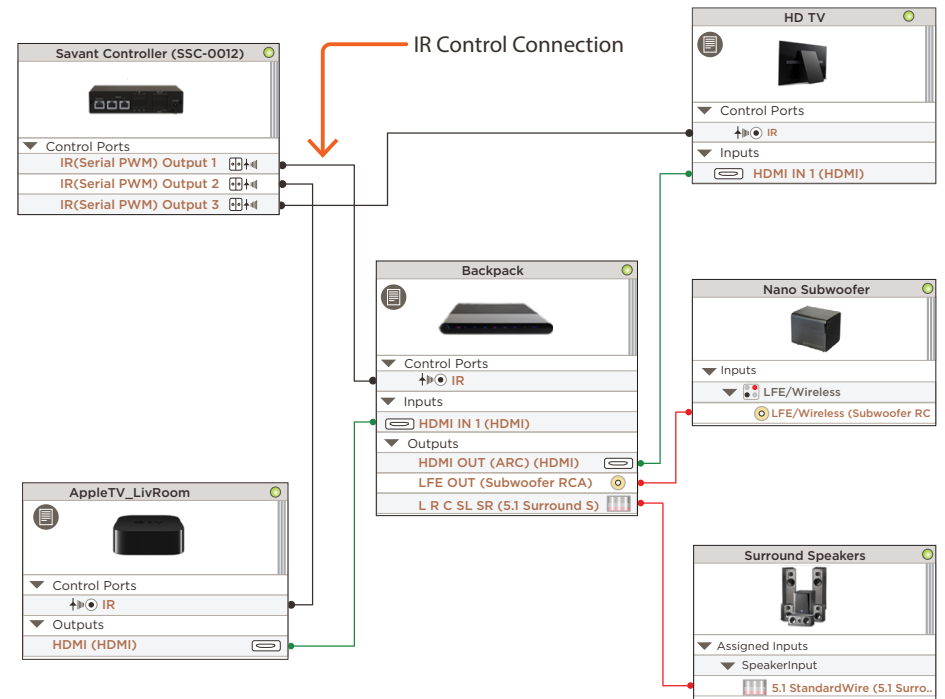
IR Control Connection

Savant Controller (SSC-0012)
Control Ports
IR(Serial PWM) Output 1
IR(Serial PWM) Output 2
IR(Serial PWM) Output 3

HD TV
Control Ports
IR
Inputs
HDMI IN 1 (HDMI)

Backpack
Control Ports
IR
Inputs
HDMI IN 1 (HDMI)
Outputs
HDMI OUT (ARC) (HDMI)
LFE OUT (Subwoofer RCA)
L R C SL SR (5.1 Surround S)

Nano Subwoofer
Inputs
LFE/Wireless
LFE/Wireless (Subwoofer RC

AppleTV_LivRoom
Control Ports
IR
Outputs
HDMI (HDMI)

Surround Speakers
Assigned Inputs
SpeakerInput
5.1 StandardWire (5.1 Surro...